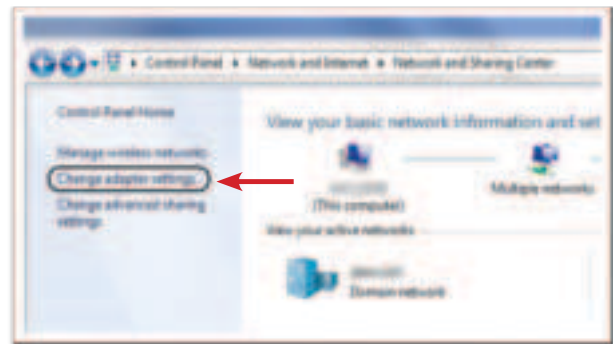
Control Panel ▸ Network and Internet ▸ Network and Sharing Center

Control Panel Home

Manage wireless networks

Change adapter settings

Change advanced sharing settings

View your basic network information and set

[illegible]
(This computer)

Multiple networks

View your active networks

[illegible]
Domain network